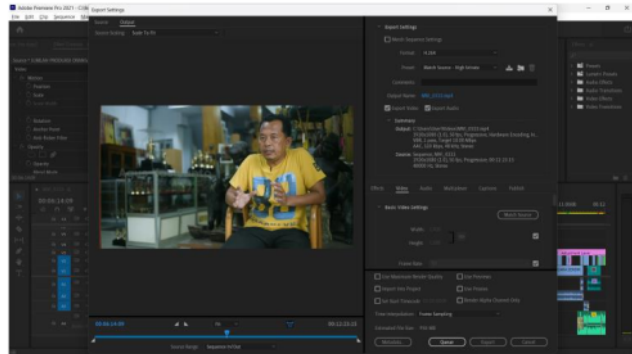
Adobe Premiere Pro 2021 - C:\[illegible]
File Edit Clip Sequence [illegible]
Export Settings
Source Output
Source Scaling: Scale To Fit
Export Settings
Match Sequence Settings
Format: H.264
Preset: Match Source - High bitrate
Comments:
Output Name: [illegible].mp4
Export Video Export Audio
Summary
Output: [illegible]
Source: Sequence, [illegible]
Effects Video Audio Multiplexer Captions Publish
Basic Video Settings
Match Source
Width:
Height:
Frame Rate:
Use Maximum Render Quality Use Previews
Import Into Project Use Proxies
Set Start Timecode Render Alpha Channel Only
Time Interpolation: Frame Sampling
Estimated File Size: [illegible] MB
Metadata... Queue Export Cancel
00:00:14:09
00:13:23:15
Source Range: Sequence In/Out
Presets
Lumetri Presets
Audio Effects
Audio Transitions
Video Effects
Video Transitions
00:00:14:09